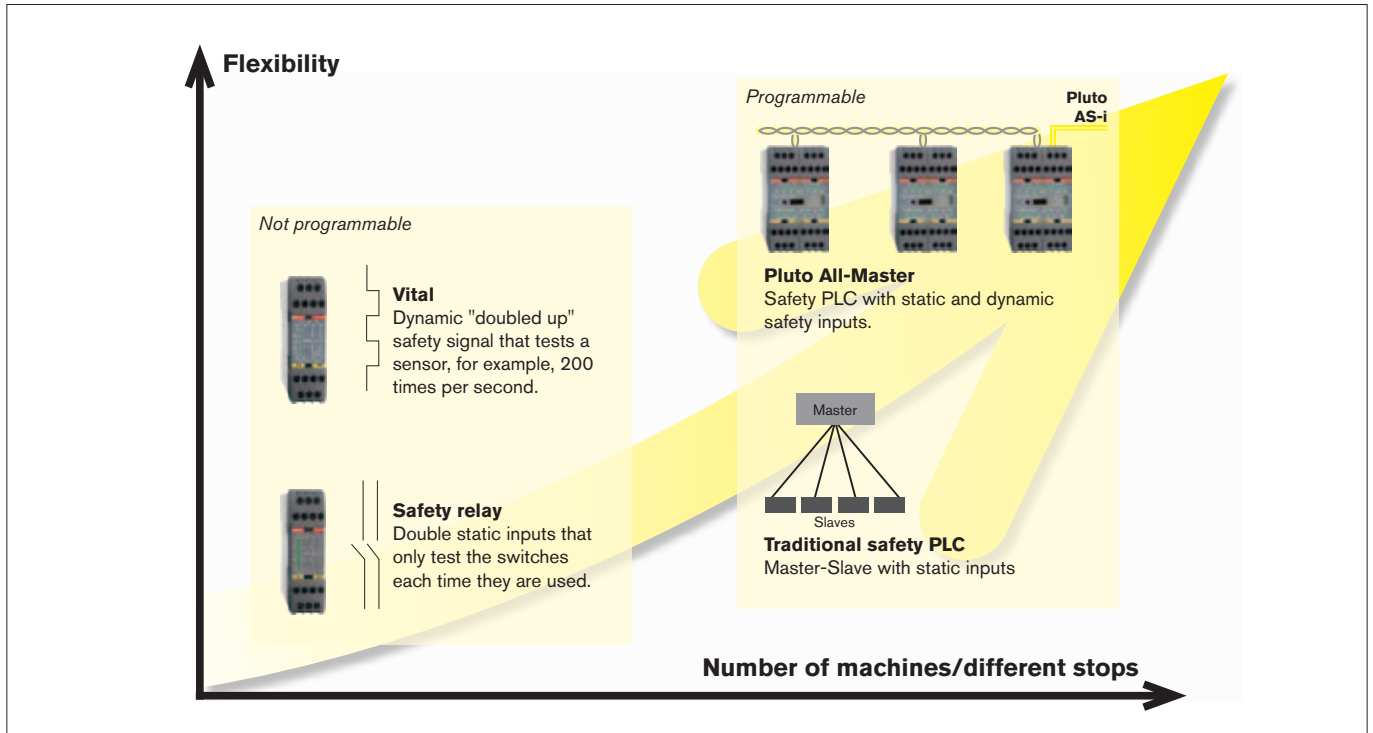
Flexibility

Programmable

Pluto AS-i

Pluto All-Master
Safety PLC with static and dynamic safety inputs.

Master

Slaves

Traditional safety PLC
Master-Slave with static inputs

Not programmable

Vital
Dynamic "doubled up" safety signal that tests a sensor, for example, 200 times per second.

Safety relay
Double static inputs that only test the switches each time they are used.

Number of machines/different stops